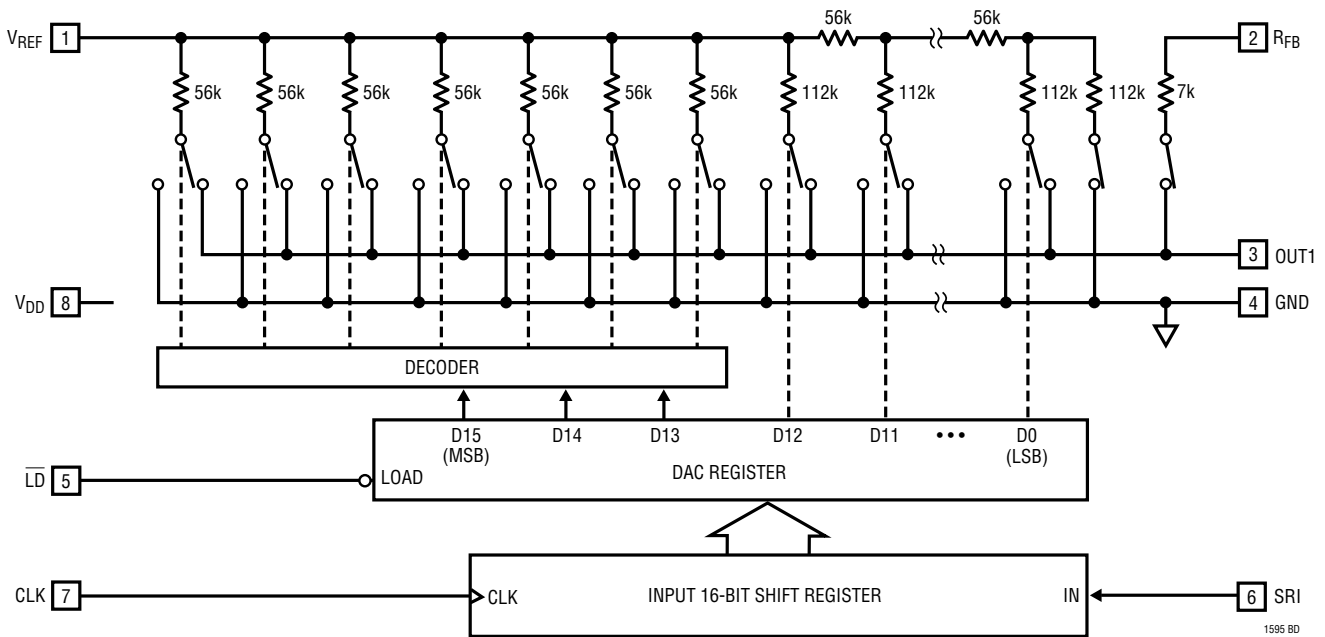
$V_{REF}$ 1

56k 56k

2 $R_{FB}$

56k 56k 56k 56k 56k 56k 56k 112k 112k 112k 112k 7k

3 OUT1

$V_{DD}$ 8

4 GND

DECODER

D15 (MSB) D14 D13 D12 D11 ••• D0 (LSB)

$\overline{LD}$ 5

LOAD

DAC REGISTER

CLK 7

CLK

INPUT 16-BIT SHIFT REGISTER

IN

6 SRI

1595 BD